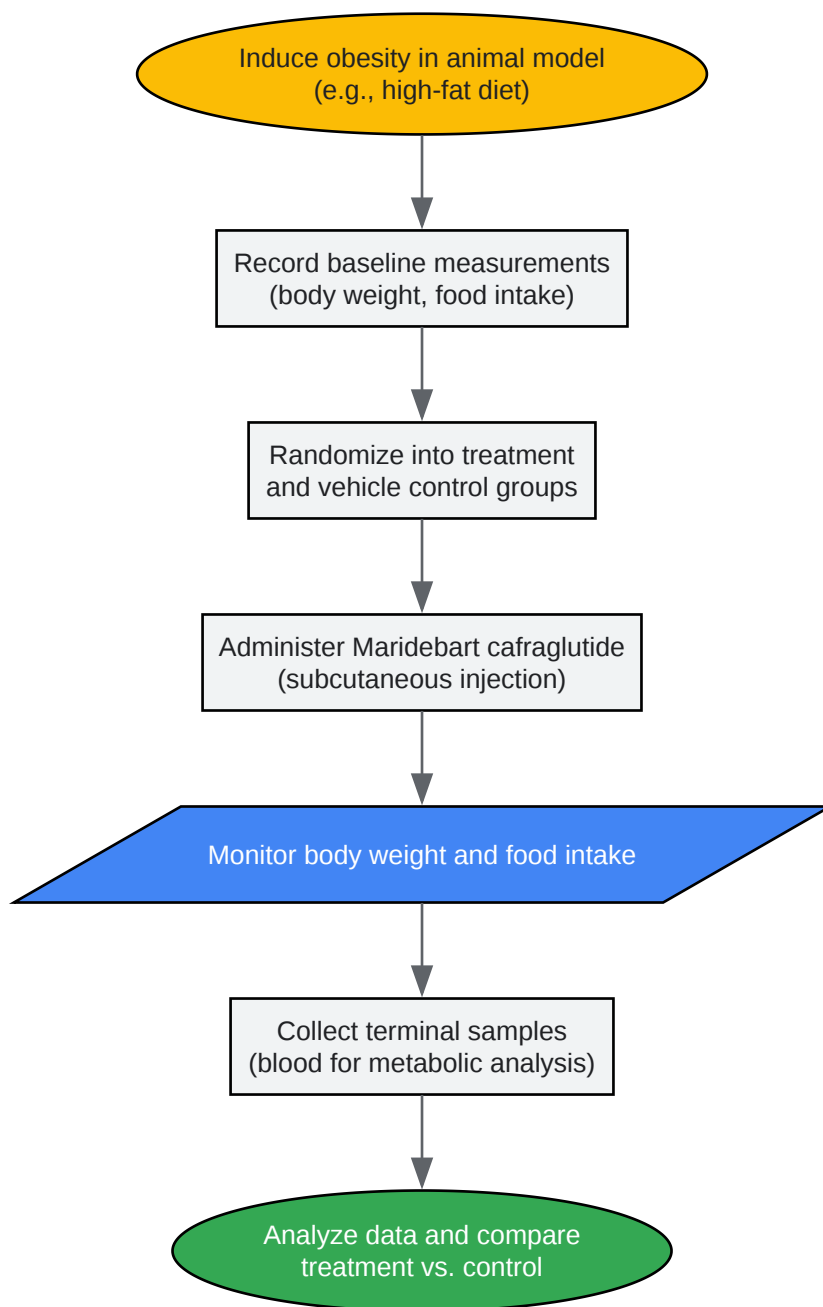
Induce obesity in animal model
(e.g., high-fat diet)

Record baseline measurements
(body weight, food intake)

Randomize into treatment
and vehicle control groups

Administer Maridebart cafraglutide
(subcutaneous injection)

Monitor body weight and food intake

Collect terminal samples
(blood for metabolic analysis)

Analyze data and compare
treatment vs. control